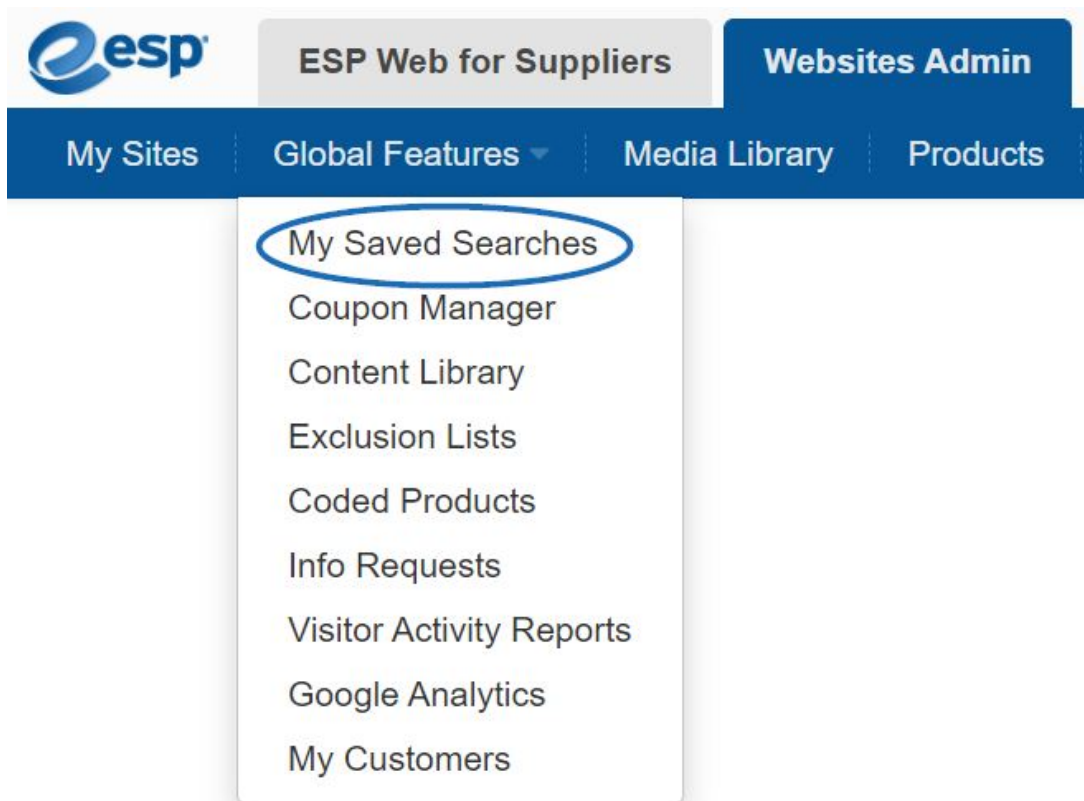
esp

ESP Web for Suppliers

Websites Admin

My Sites
Global Features
Media Library
Products

My Saved Searches
Coupon Manager
Content Library
Exclusion Lists
Coded Products
Info Requests
Visitor Activity Reports
Google Analytics
My Customers